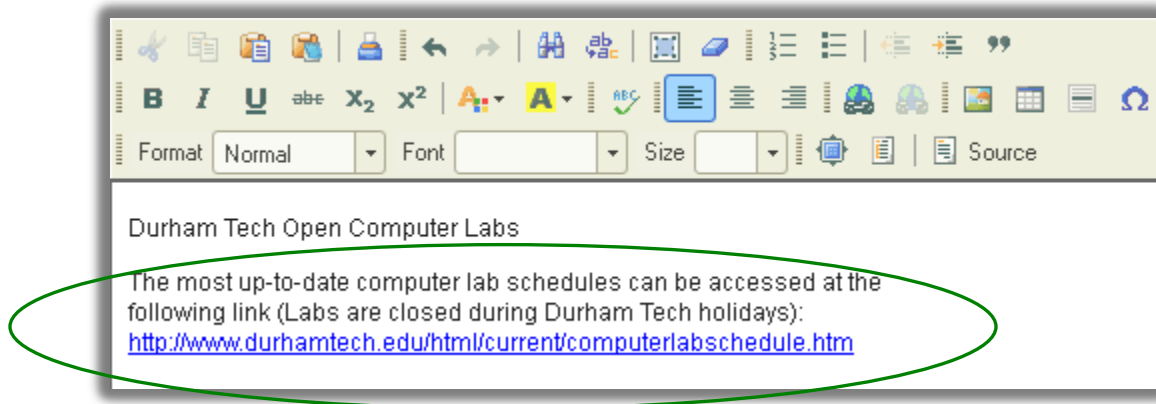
B I U abc $X_2$ $X^2$ A A

Format Normal Font Size Source

Durham Tech Open Computer Labs

The most up-to-date computer lab schedules can be accessed at the following link (Labs are closed during Durham Tech holidays): http://www.durhamtech.edu/html/current/computerlabschedule.htm